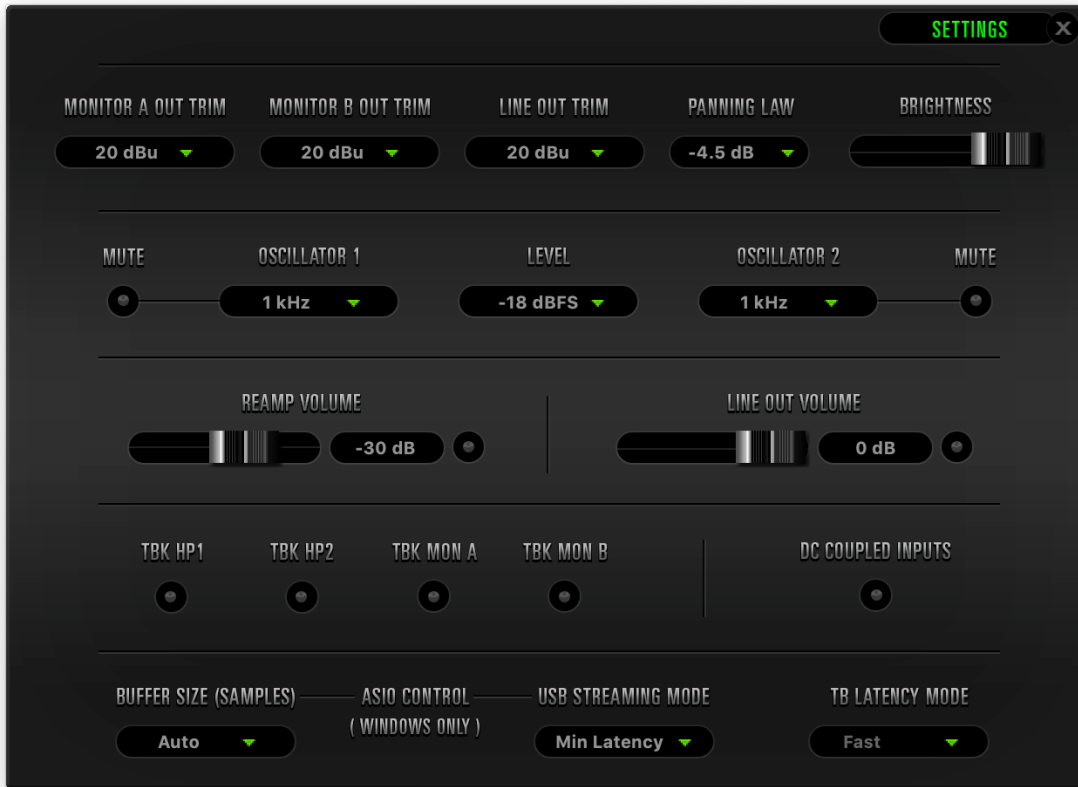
SETTINGS
X

MONITOR A OUT TRIM
20 dBu

MONITOR B OUT TRIM
20 dBu

LINE OUT TRIM
20 dBu

PANNING LAW
-4.5 dB

BRIGHTNESS

MUTE

OSCILLATOR 1
1 kHz

LEVEL
-18 dBFS

OSCILLATOR 2
1 kHz

MUTE

REAMP VOLUME
-30 dB

LINE OUT VOLUME
0 dB

TBK HP1

TBK HP2

TBK MON A

TBK MON B

DC COUPLED INPUTS

BUFFER SIZE (SAMPLES)
Auto

ASIO CONTROL
( WINDOWS ONLY )

USB STREAMING MODE
Min Latency

TB LATENCY MODE
Fast